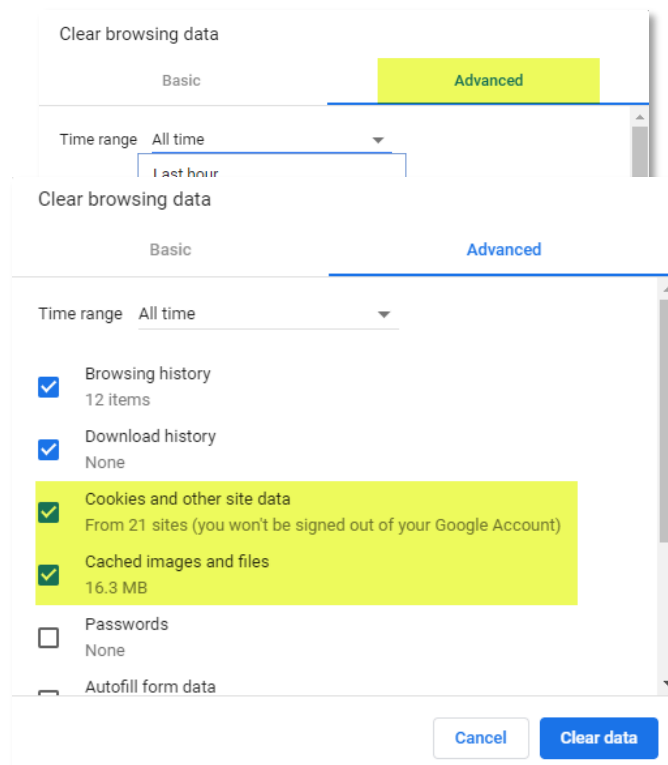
Clear browsing data

Basic

Advanced

Time range All time

Last hour

Clear browsing data

Basic

Advanced

Time range All time

Browsing history
12 items

Download history
None

Cookies and other site data
From 21 sites (you won't be signed out of your Google Account)

Cached images and files
16.3 MB

Passwords
None

Autofill form data

Cancel

Clear data